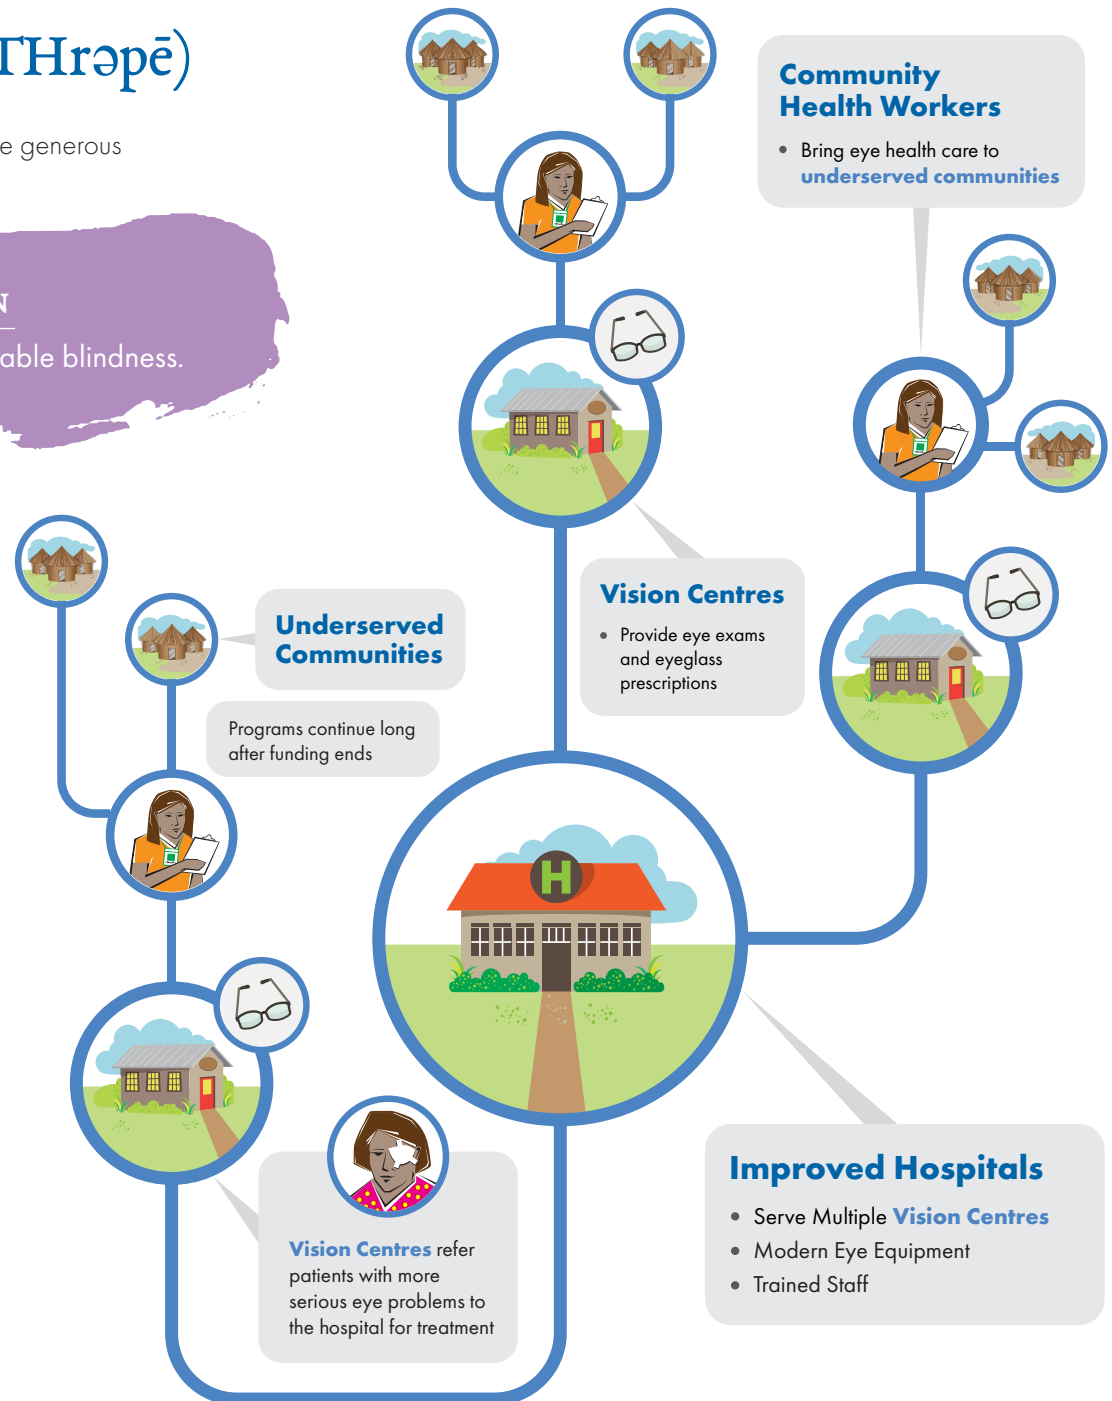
THrəpē)

e generous

N

able blindness.

Community Health Workers

• Bring eye health care to underserved communities

Vision Centres

• Provide eye exams and eyeglass prescriptions

Underserved Communities

Programs continue long after funding ends

H

Vision Centres refer patients with more serious eye problems to the hospital for treatment

Improved Hospitals

• Serve Multiple Vision Centres
• Modern Eye Equipment
• Trained Staff